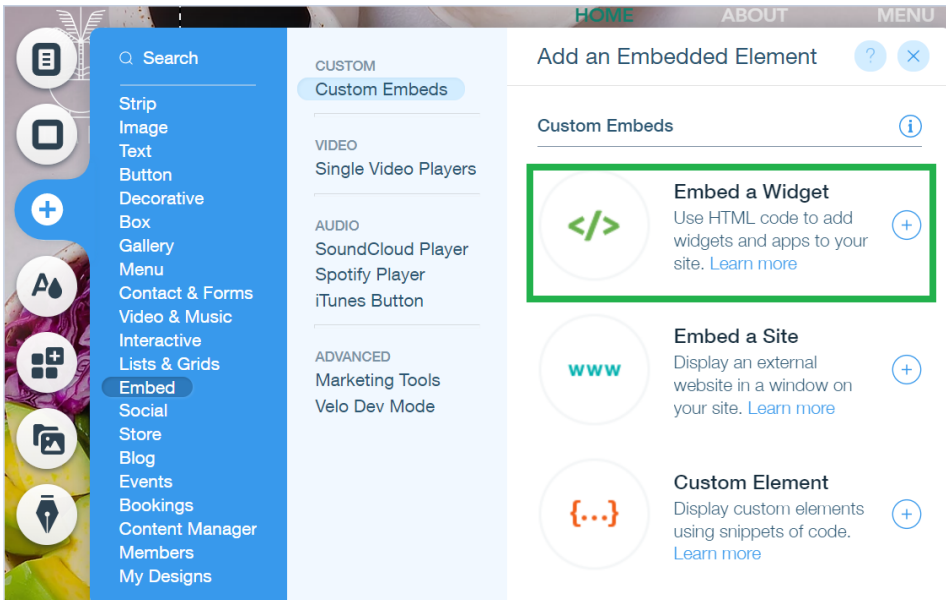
HOME ABOUT MENU

Search

Strip
Image
Text
Button
Decorative
Box
Gallery
Menu
Contact & Forms
Video & Music
Interactive
Lists & Grids
Embed
Social
Store
Blog
Events
Bookings
Content Manager
Members
My Designs

CUSTOM
Custom Embeds

VIDEO
Single Video Players

AUDIO
SoundCloud Player
Spotify Player
iTunes Button

ADVANCED
Marketing Tools
Velo Dev Mode

Add an Embedded Element ? ×

Custom Embeds

</>
Embed a Widget
Use HTML code to add widgets and apps to your site. Learn more

www
Embed a Site
Display an external website in a window on your site. Learn more

{...}
Custom Element
Display custom elements using snippets of code. Learn more